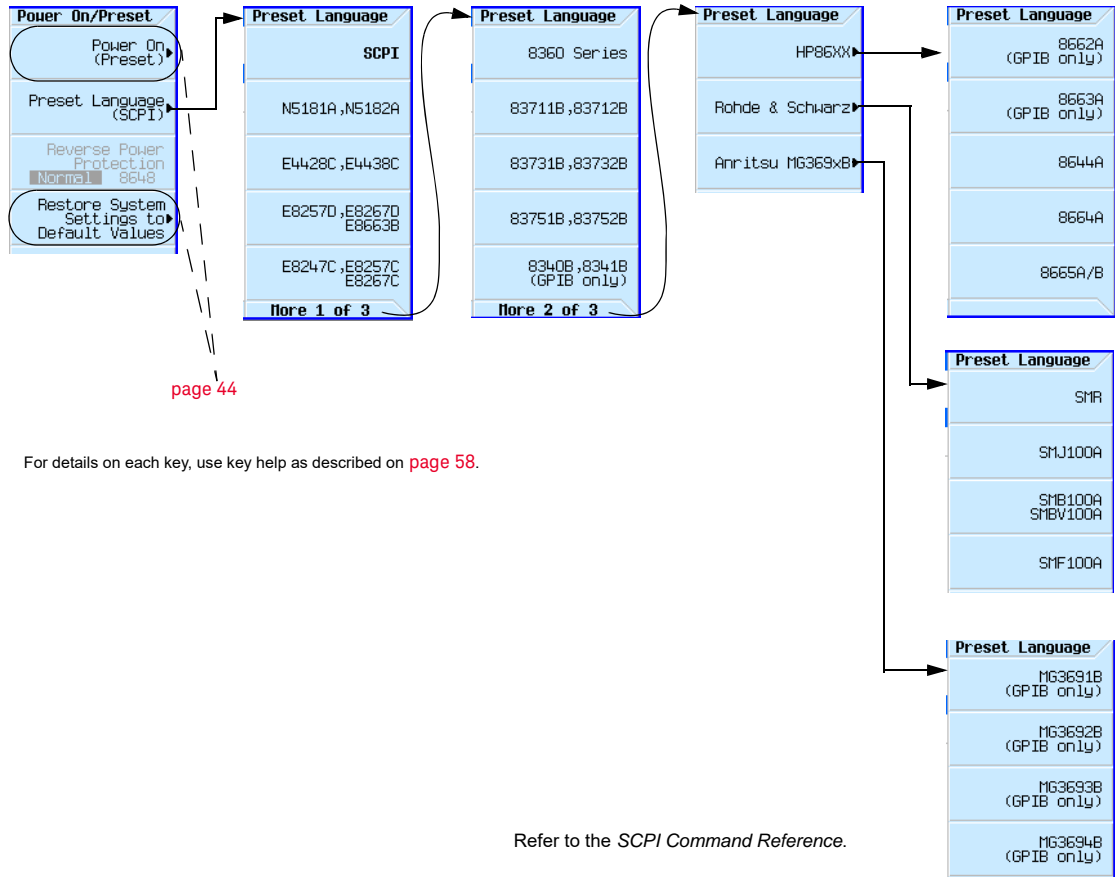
Power On/Preset

Power On (Preset)

Preset Language (SCPI)

Reverse Power Protection
Normal 8648

Restore System Settings to Default Values

page 44

Preset Language

SCPI

N5181A,N5182A

E4428C,E4438C

E8257D,E8267D E8663B

E8247C,E8257C E8267C

More 1 of 3

Preset Language

8360 Series

83711B,83712B

83731B,83732B

83751B,83752B

8340B,8341B (GPIB only)

More 2 of 3

Preset Language

HP86XX

Rohde & Schwarz

Anritsu MG369xB

Preset Language

8662A (GPIB only)

8663A (GPIB only)

8644A

8664A

8665A/B

Preset Language

SMR

SMJ100A

SMB100A SMBV100A

SMF100A

Preset Language

MG3691B (GPIB only)

MG3692B (GPIB only)

MG3693B (GPIB only)

MG3694B (GPIB only)

For details on each key, use key help as described on page 58.

Refer to the SCPI Command Reference.